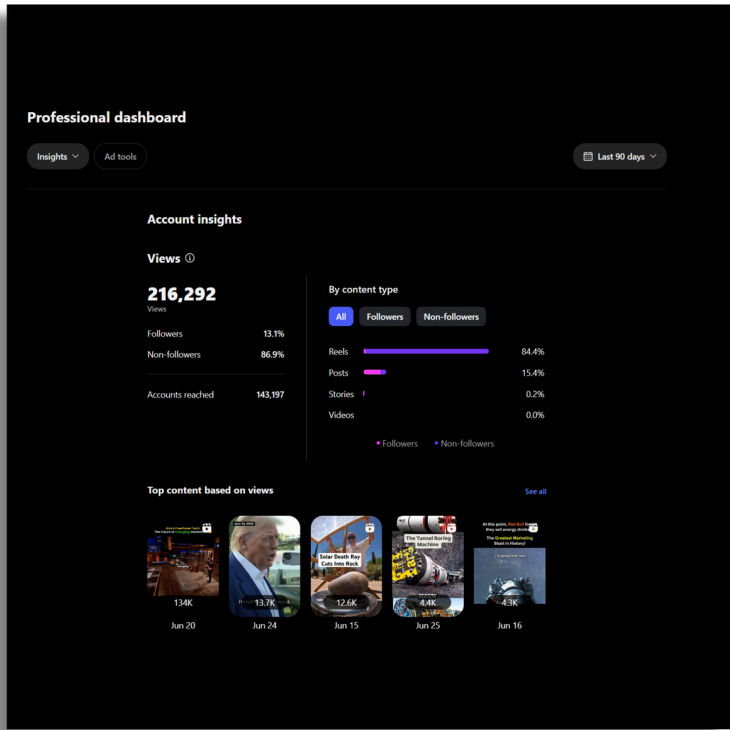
Professional dashboard

Insights

Ad tools

Last 90 days

Account insights

Views ⓘ

216,292
Views

Followers 13.1%

Non-followers 86.9%

Accounts reached 143,197

By content type

All Followers Non-followers

Reels 84.4%

Posts 15.4%

Stories 0.2%

Videos 0.0%

• Followers • Non-followers

Top content based on views

See all

134K
Jun 20

13.7K
Jun 24

Solar Death Ray Cuts Into Rock
12.6K
Jun 15

The Tunnel Boring Machine
4.4K
Jun 25

At this point, Red Bull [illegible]
The Greatest Marketing Stunt in History!
4.3K
Jun 16